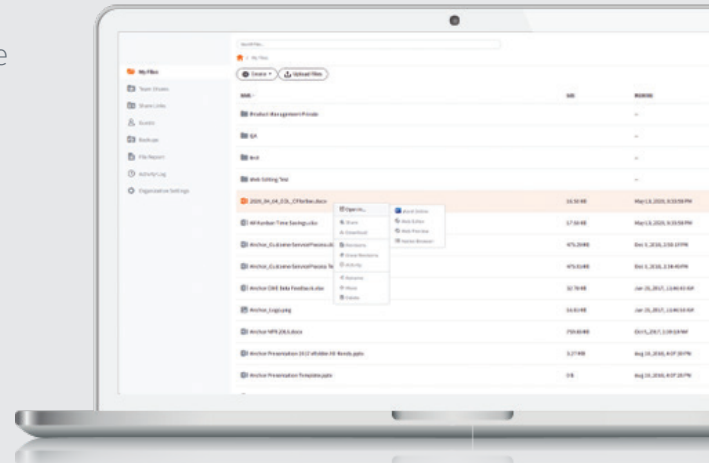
e

Search Files

My Files

My Files

Team Shares

Share Links

Guests

Backups

File Report

Activity Log

Organization Settings

Create

Upload Files

NAME

SIZE

MODIFIED

Product Management Private

QA

Web Editing Test

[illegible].docx

Open In...

Share

Download

Revisions

Show Revisions

Activity

Rename

Move

Delete

Word Online

Web Editor

Web Preview

Native Browser

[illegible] Kanban Time Savings.xlsx

Anchor_Customer Service Process.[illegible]

Anchor_Customer Service Process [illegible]

Anchor CMS Beta Feedback.xlsx

Anchor_Logo.png

Anchor NPS 2016.docx

Anchor Presentation 2017 Hidden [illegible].pptx

Anchor Presentation Template.pptx

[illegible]